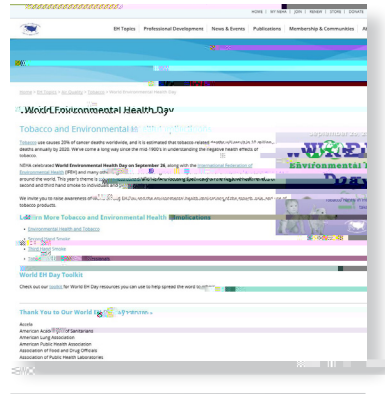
HOME | MY NEHA | JOIN | RENEW | STORE | DONATE

EH Topics | Professional Development | News & Events | Publications | Membership & Communities | A

Home > EH Topics > Air Quality > Tobacco > World Environmental Health Day

World Environmental Health Day

Tobacco and Environmental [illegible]

Tobacco use causes 20% of cancer deaths worldwide, and it is estimated that tobacco-related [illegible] deaths annually by 2030. We've come a long way since the mid-1900's in understanding the negative health effects of tobacco.

NEHA celebrated World Environmental Health Day on September 26, along with the International Federation of Environmental Health (IFEH) and many other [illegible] around the world. This year's theme is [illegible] second and third hand smoke to individuals and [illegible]

We invite you to raise awareness of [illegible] tobacco products.

Learn More Tobacco and Environmental Health Implications

Environmental Health and Tobacco
Second Hand Smoke
Third Hand Smoke
Tobacco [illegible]

World EH Day Toolkit

Check out our toolkit for World EH Day resources you can use to help spread the word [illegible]

Thank You to Our World E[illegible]

Accela
American Acad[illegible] Sanitarians
American Lung Association
American Public Health Association
Association of Food and Drug Officials
Association of Public Health Laboratories

World Environmental Health Day